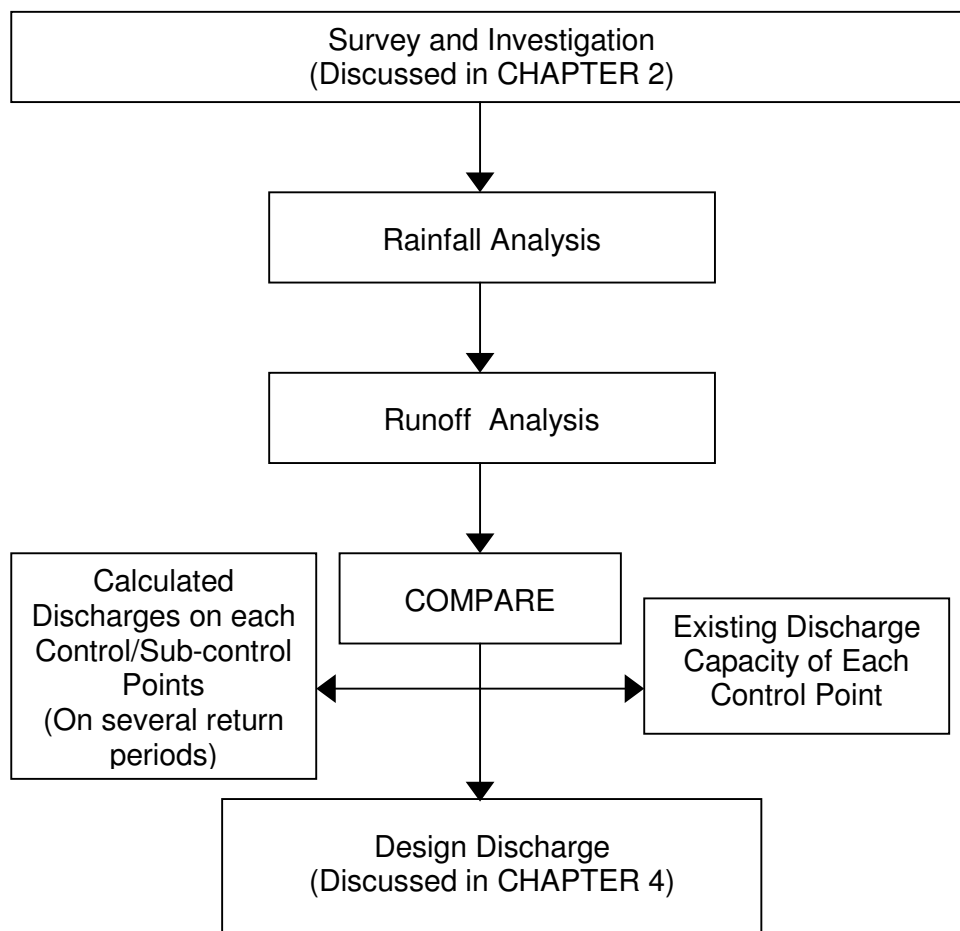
Survey and Investigation
(Discussed in CHAPTER 2)

Rainfall Analysis

Runoff Analysis

Calculated Discharges on each Control/Sub-control Points (On several return periods)

COMPARE

Existing Discharge Capacity of Each Control Point

Design Discharge
(Discussed in CHAPTER 4)